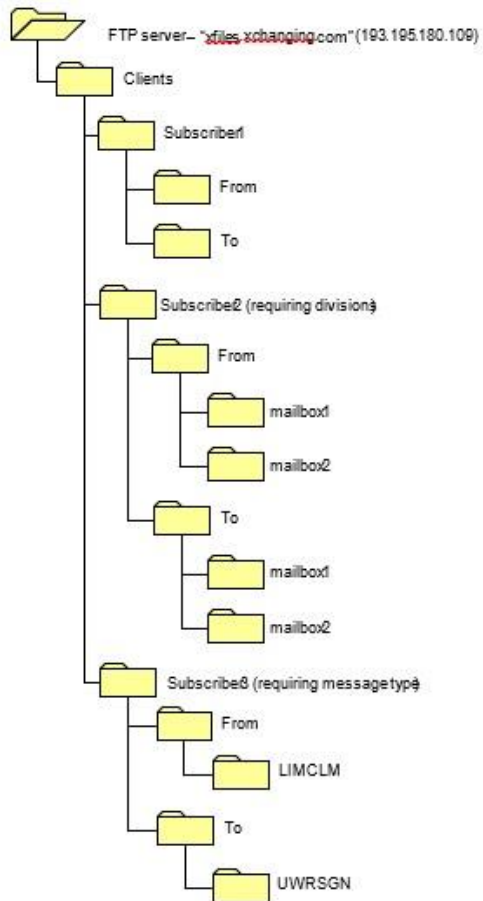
FTP server– "xfiles.xchanging.com" (193.195.180.109)

Clients

Subscriber1

From

To

Subscriber2 (requiring divisions)

From

mailbox1

mailbox2

To

mailbox1

mailbox2

Subscriber3 (requiring message type)

From

LIMCLM

To

UWRSGN